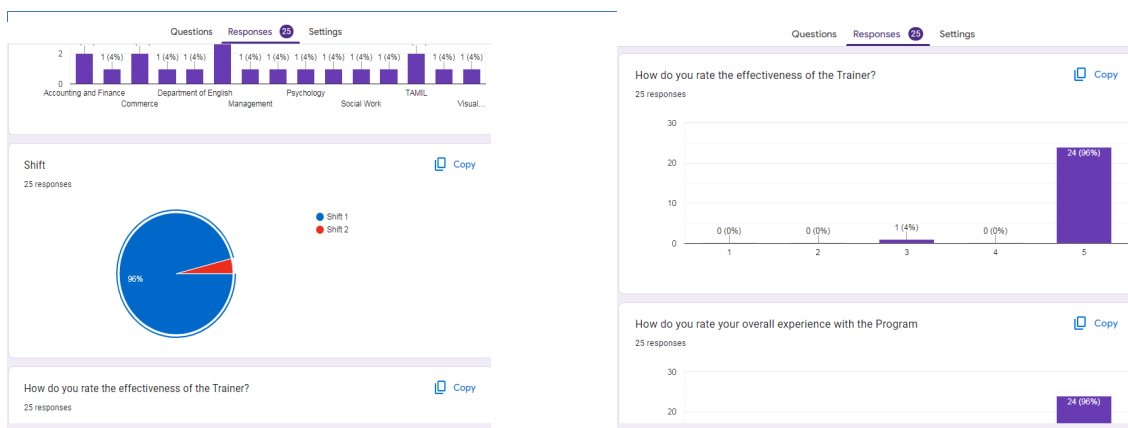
Questions Responses 25 Settings

2
1 (4%) 1 (4%) 1 (4%) 1 (4%) 1 (4%) 1 (4%) 1 (4%) 1 (4%) 1 (4%) 1 (4%) 1 (4%) 1 (4%)
0
Accounting and Finance Commerce Department of English Management Psychology Social Work TAMIL Visual...

Shift
25 responses
Copy
Shift 1
Shift 2
96%

How do you rate the effectiveness of the Trainer?
25 responses
Copy

Questions Responses 25 Settings

How do you rate the effectiveness of the Trainer?
25 responses
Copy
30
20
10
0
0 (0%) 0 (0%) 1 (4%) 0 (0%) 24 (96%)
1 2 3 4 5

How do you rate your overall experience with the Program
25 responses
Copy
30
20
24 (96%)